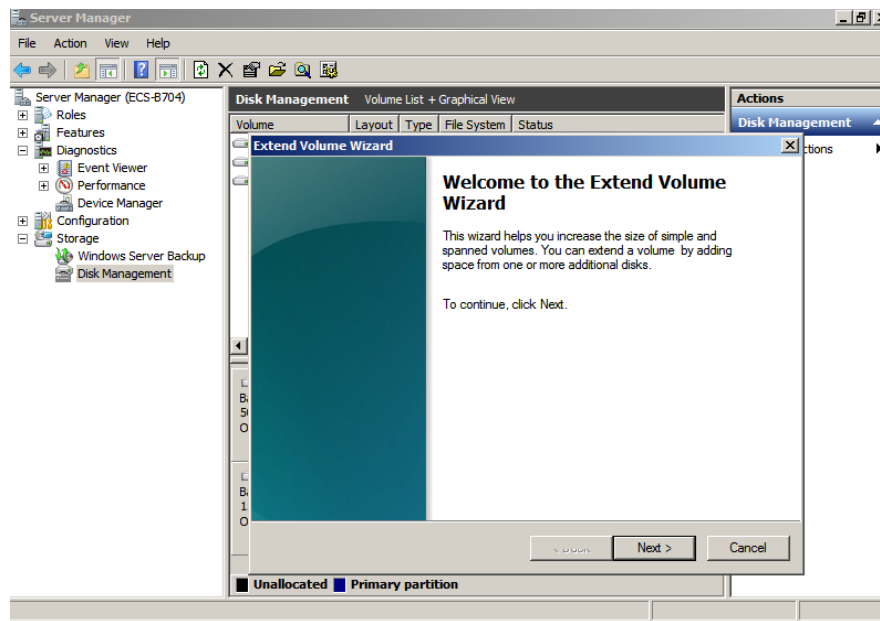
Server Manager

File Action View Help

Server Manager (ECS-B704)
Roles
Features
Diagnostics
Event Viewer
Performance
Device Manager
Configuration
Storage
Windows Server Backup
Disk Management

Disk Management Volume List + Graphical View

| Volume | Layout | Type | File System | Status |
|---|---|---|---|---|

Actions
Disk Management
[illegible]ctions

Extend Volume Wizard

Welcome to the Extend Volume Wizard

This wizard helps you increase the size of simple and spanned volumes. You can extend a volume by adding space from one or more additional disks.

To continue, click Next.

< Back Next > Cancel

Unallocated Primary partition